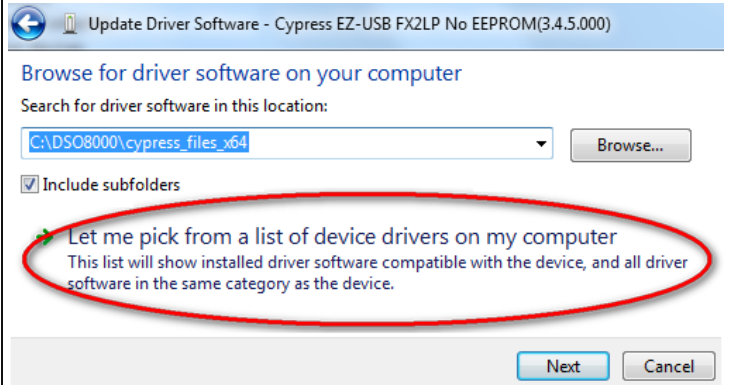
Update Driver Software - Cypress EZ-USB FX2LP No EEPROM(3.4.5.000)

Browse for driver software on your computer

Search for driver software in this location:

C:\DSO8000\cypress_files_x64

Browse...

Include subfolders

Let me pick from a list of device drivers on my computer

This list will show installed driver software compatible with the device, and all driver software in the same category as the device.

Next

Cancel